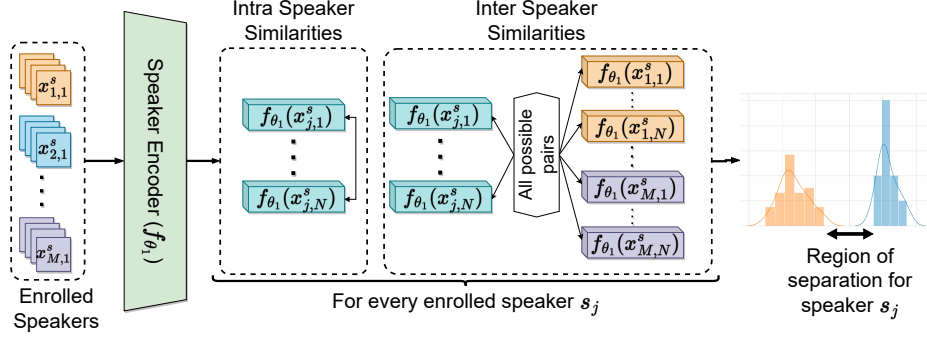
$x^s_{1,1}$

$x^s_{2,1}$

$x^s_{M,1}$

Enrolled Speakers

Speaker Encoder ($f_{\theta_1}$)

Intra Speaker Similarities

$f_{\theta_1}(x^s_{j,1})$

$f_{\theta_1}(x^s_{j,N})$

Inter Speaker Similarities

$f_{\theta_1}(x^s_{j,1})$

$f_{\theta_1}(x^s_{j,N})$

All possible pairs

$f_{\theta_1}(x^s_{1,1})$

$f_{\theta_1}(x^s_{1,N})$

$f_{\theta_1}(x^s_{M,1})$

$f_{\theta_1}(x^s_{M,N})$

For every enrolled speaker $s_j$

Region of separation for speaker $s_j$